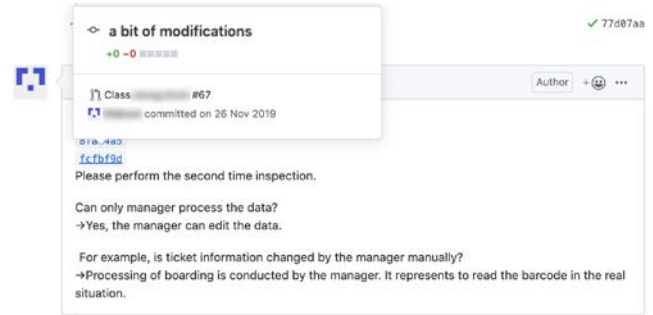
a bit of modifications

+0 −0

Class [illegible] #67

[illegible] committed on 26 Nov 2019

✓ 77d07aa

Author

8fa..4a5
fcfbf9d
Please perform the second time inspection.

Can only manager process the data?
→Yes, the manager can edit the data.

For example, is ticket information changed by the manager manually?
→Processing of boarding is conducted by the manager. It represents to read the barcode in the real situation.